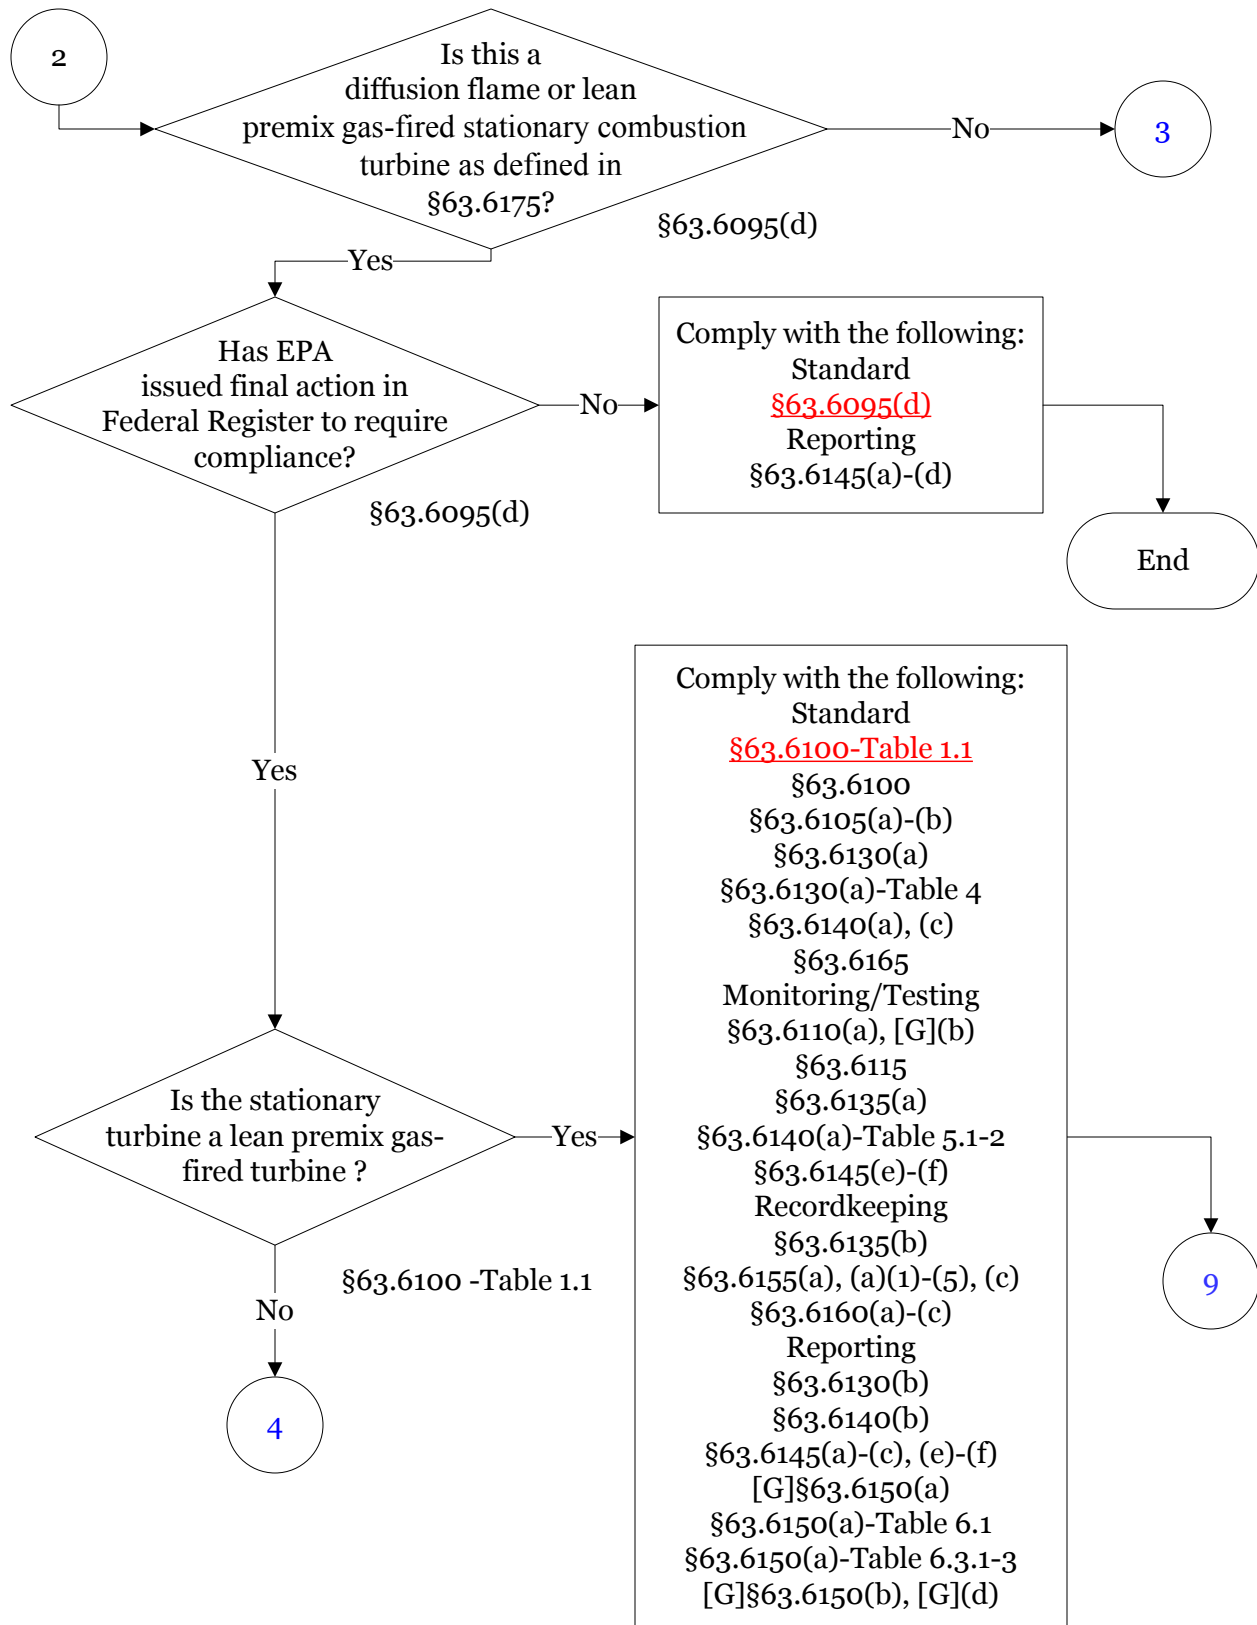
2

Is this a diffusion flame or lean premix gas-fired stationary combustion turbine as defined in §63.6175?

§63.6095(d)

No

3

Yes

Has EPA issued final action in Federal Register to require compliance?

§63.6095(d)

No

Comply with the following:
Standard
§63.6095(d)
Reporting
§63.6145(a)-(d)

End

Yes

Comply with the following:
Standard
§63.6100-Table 1.1
§63.6100
§63.6105(a)-(b)
§63.6130(a)
§63.6130(a)-Table 4
§63.6140(a), (c)
§63.6165
Monitoring/Testing
§63.6110(a), [G](b)
§63.6115
§63.6135(a)
§63.6140(a)-Table 5.1-2
§63.6145(e)-(f)
Recordkeeping
§63.6135(b)
§63.6155(a), (a)(1)-(5), (c)
§63.6160(a)-(c)
Reporting
§63.6130(b)
§63.6140(b)
§63.6145(a)-(c), (e)-(f)
[G]§63.6150(a)
§63.6150(a)-Table 6.1
§63.6150(a)-Table 6.3.1-3
[G]§63.6150(b), [G](d)

Is the stationary turbine a lean premix gas-fired turbine ?

Yes

9

§63.6100 -Table 1.1

No

4